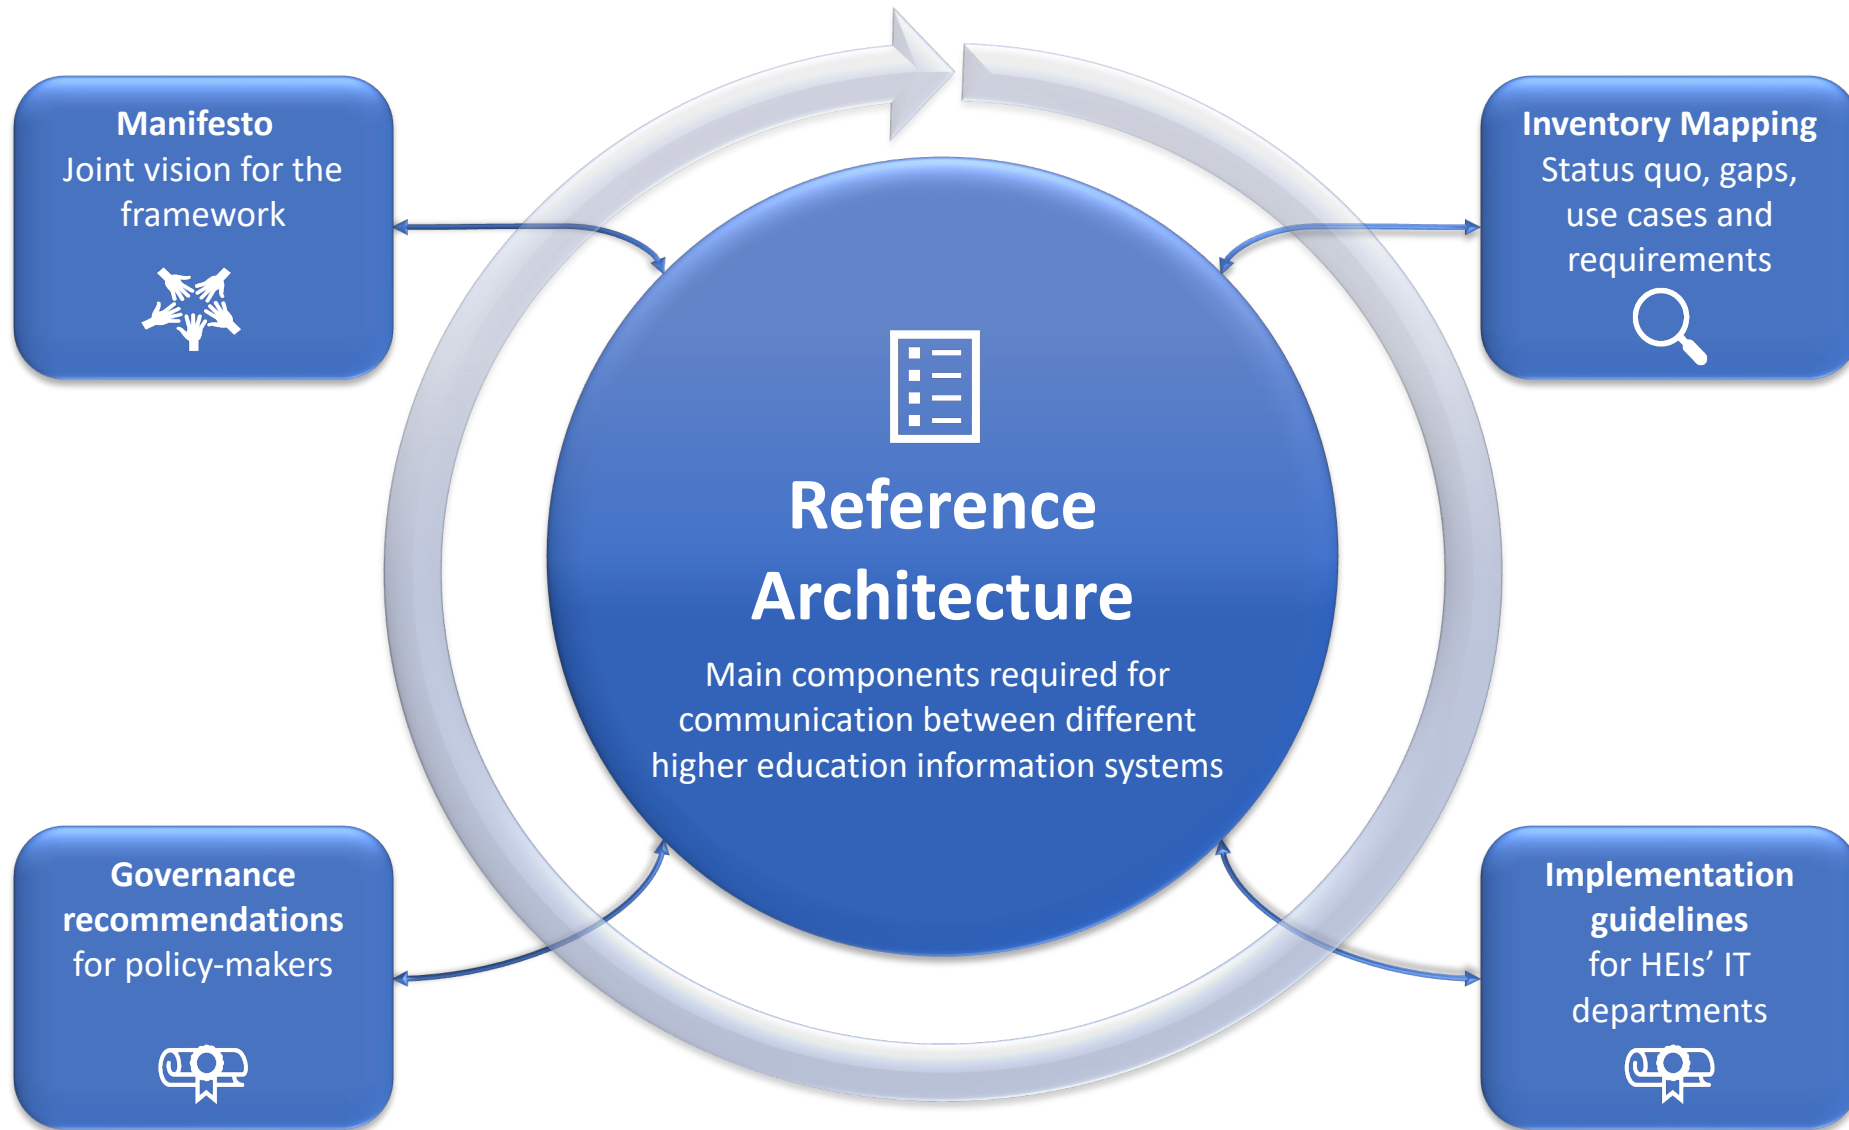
**Manifesto**
Joint vision for the framework

**Inventory Mapping**
Status quo, gaps, use cases and requirements

**Reference Architecture**
Main components required for communication between different higher education information systems

**Governance recommendations**
for policy-makers

**Implementation guidelines**
for HEIs’ IT departments